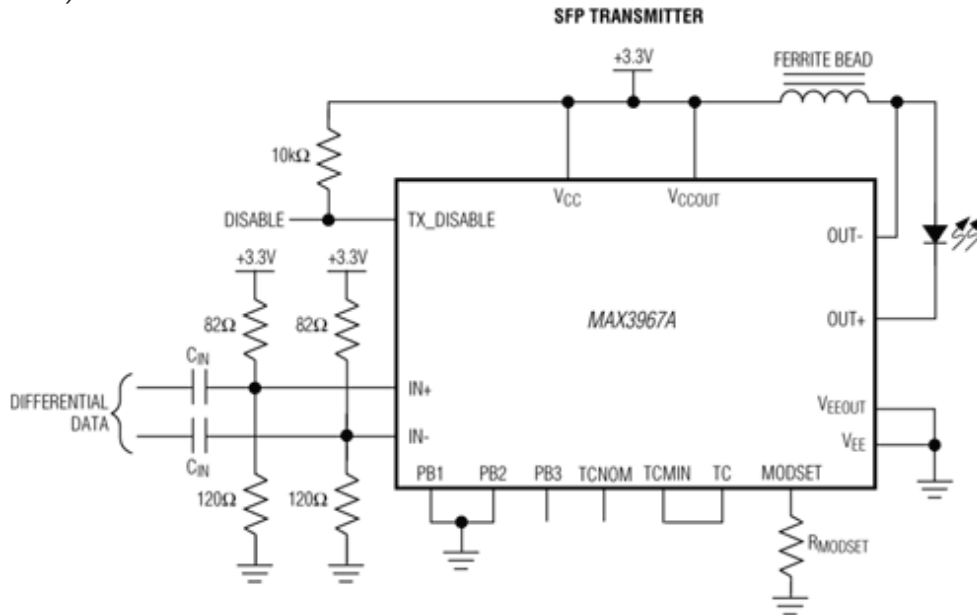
SFP TRANSMITTER

+3.3V

FERRITE BEAD

10kΩ

$V_{CC}$

$V_{CCOUT}$

DISABLE

TX_DISABLE

OUT-

+3.3V

+3.3V

82Ω

82Ω

MAX3967A

OUT+

$C_{IN}$

DIFFERENTIAL DATA

IN+

$V_{EEOUT}$

IN-

$V_{EE}$

$C_{IN}$

PB1 PB2 PB3 TCNOM TCMIN TC MODSET

120Ω

120Ω

$R_{MODSET}$